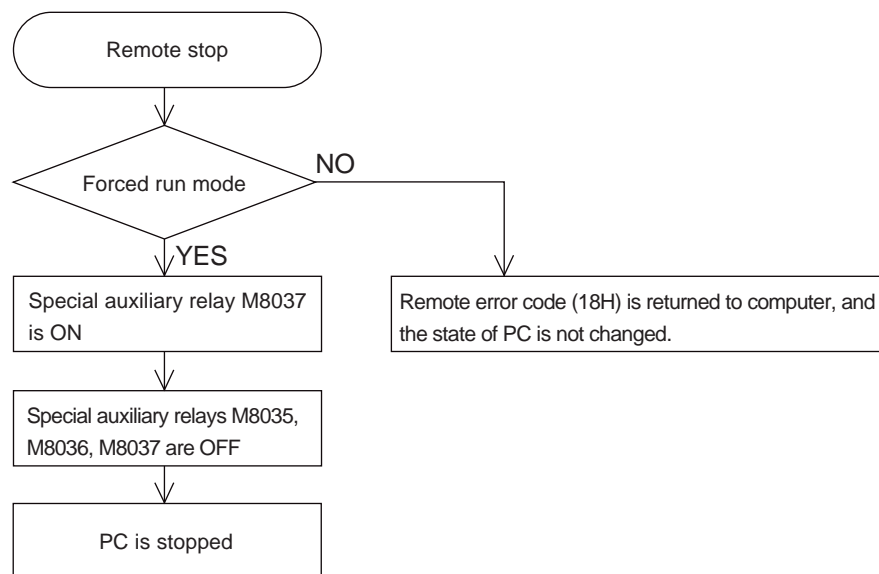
Remote stop

Forced run mode

NO

YES

Special auxiliary relay M8037 is ON

Remote error code (18H) is returned to computer, and the state of PC is not changed.

Special auxiliary relays M8035, M8036, M8037 are OFF

PC is stopped